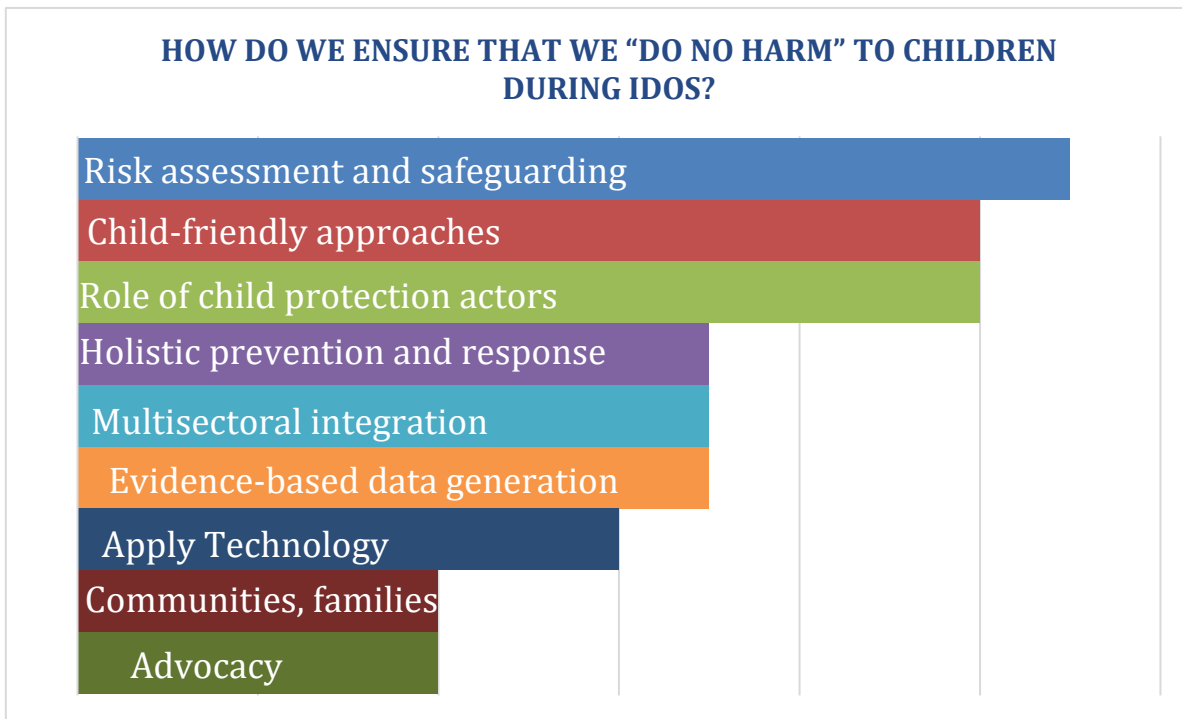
HOW DO WE ENSURE THAT WE "DO NO HARM" TO CHILDREN DURING IDOS?

Risk assessment and safeguarding

Child-friendly approaches

Role of child protection actors

Holistic prevention and response

Multisectoral integration

Evidence-based data generation

Apply Technology

Communities, families

Advocacy